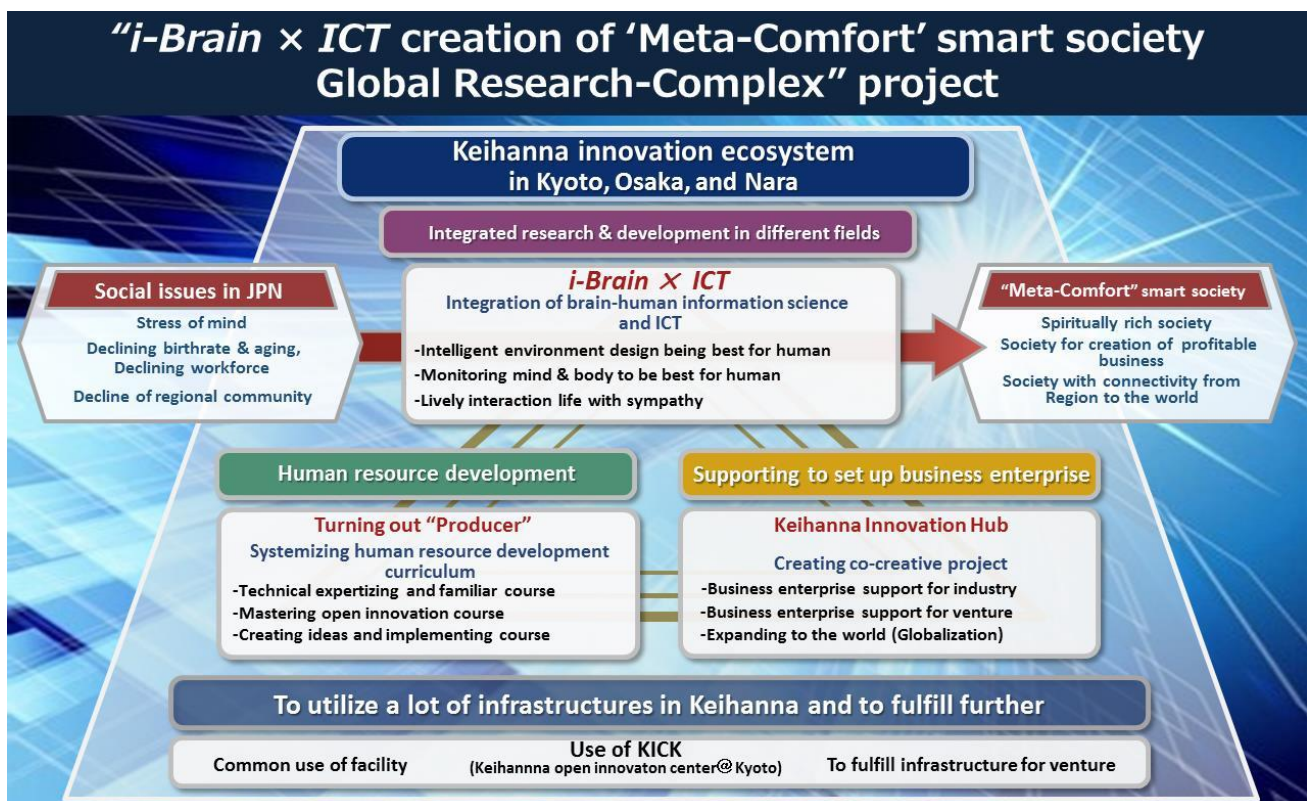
"i-Brain × ICT creation of 'Meta-Comfort' smart society Global Research-Complex" project

Keihanna innovation ecosystem in Kyoto, Osaka, and Nara

Integrated research & development in different fields

Social issues in JPN

Stress of mind

Declining birthrate & aging, Declining workforce

Decline of regional community

i-Brain × ICT

Integration of brain-human information science and ICT

-Intelligent environment design being best for human

-Monitoring mind & body to be best for human

-Lively interaction life with sympathy

"Meta-Comfort" smart society

Spiritually rich society

Society for creation of profitable business

Society with connectivity from Region to the world

Human resource development

Turning out "Producer"

Systemizing human resource development curriculum

-Technical expertizing and familiar course

-Mastering open innovation course

-Creating ideas and implementing course

Supporting to set up business enterprise

Keihanna Innovation Hub

Creating co-creative project

-Business enterprise support for industry

-Business enterprise support for venture

-Expanding to the world (Globalization)

To utilize a lot of infrastructures in Keihanna and to fulfill further

Common use of facility

Use of KICK (Keihannna open innovaton center@Kyoto)

To fulfill infrastructure for venture